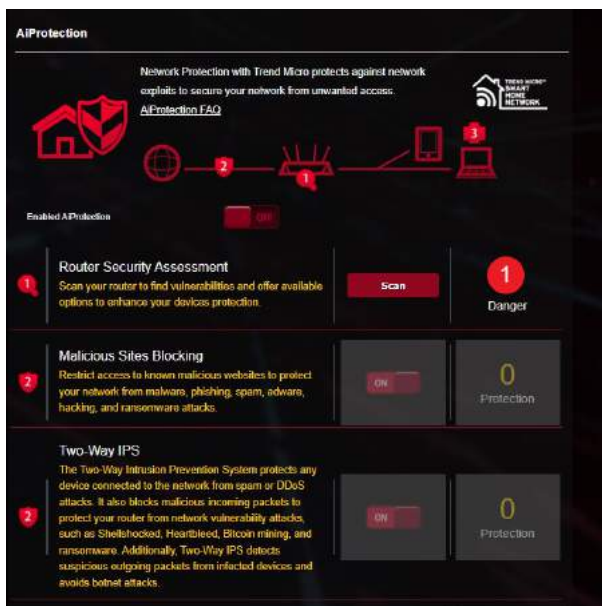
AiProtection

Network Protection with Trend Micro protects against network exploits to secure your network from unwanted access.
AiProtection FAQ

TREND MICRO SMART HOME NETWORK

2

1

3

Enabled AiProtection

OFF

1

Router Security Assessment
Scan your router to find vulnerabilities and offer available options to enhance your devices protection.

Scan

1
Danger

2

Malicious Sites Blocking
Restrict access to known malicious websites to protect your network from malware, phishing, spam, adware, hacking, and ransomware attacks.

ON

0
Protection

Two-Way IPS
The Two-Way Intrusion Prevention System protects any device connected to the network from spam or DDoS attacks. It also blocks malicious incoming packets to protect your router from network vulnerability attacks, such as Shellshocked, Heartbleed, Bitcoin mining, and ransomware. Additionally, Two-Way IPS detects suspicious outgoing packets from infected devices and avoids botnet attacks.

2

ON

0
Protection